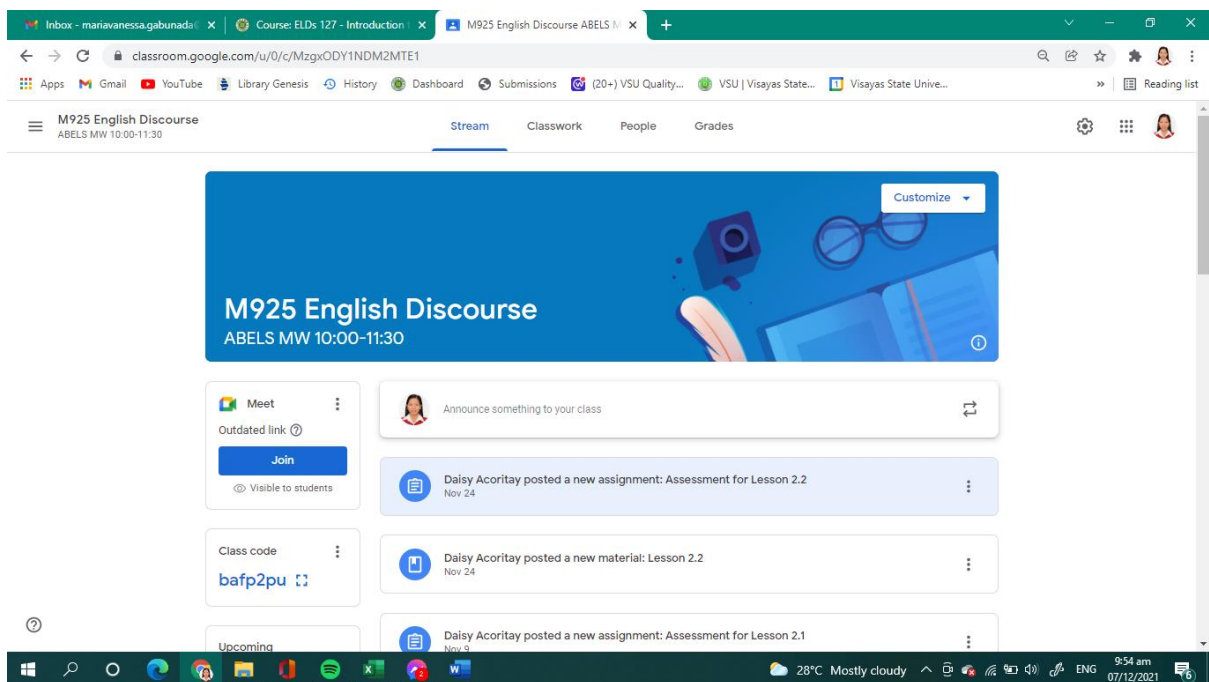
Inbox - mariavanessa.gabunada@ ×
Course: ELDs 127 - Introduction ×
M925 English Discourse ABELS M ×
+

classroom.google.com/u/0/c/MzgxODY1NDM2MTE1

Apps Gmail YouTube Library Genesis History Dashboard Submissions (20+) VSU Quality... VSU | Visayas State... Visayas State Unive... » Reading list

M925 English Discourse
ABELS MW 10:00-11:30

Stream Classwork People Grades

Customize

M925 English Discourse
ABELS MW 10:00-11:30

Meet
Outdated link
Join
Visible to students

Announce something to your class

Daisy Acoritay posted a new assignment: Assessment for Lesson 2.2
Nov 24

Class code
bafp2pu

Daisy Acoritay posted a new material: Lesson 2.2
Nov 24

Upcoming

Daisy Acoritay posted a new assignment: Assessment for Lesson 2.1
Nov 9

28°C Mostly cloudy ENG 9:54 am 07/12/2021